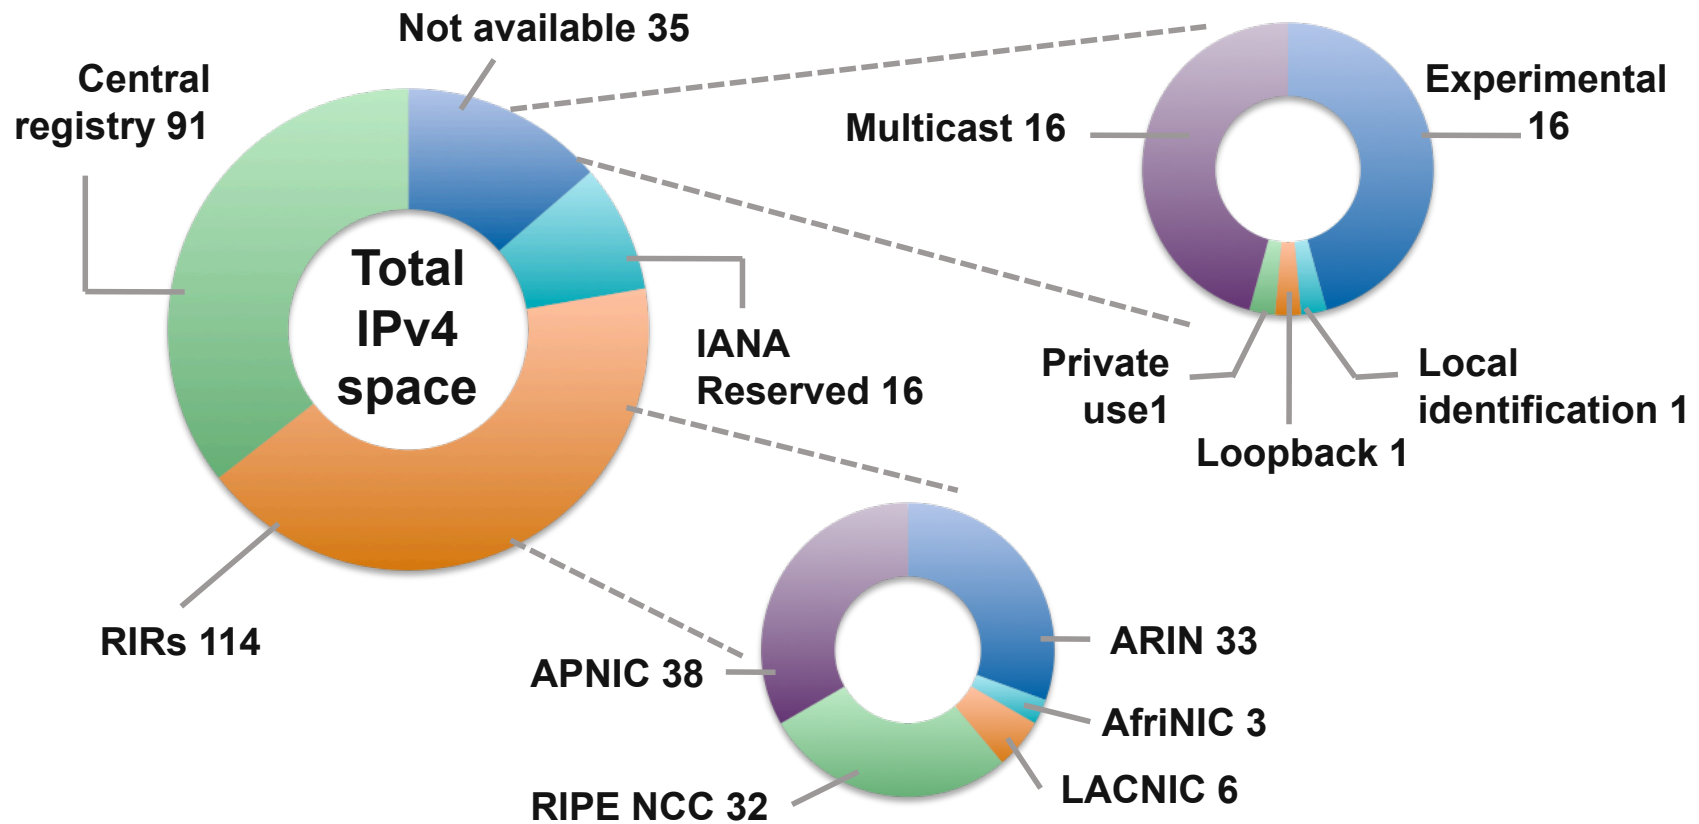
Not available 35

Central registry 91

Total IPv4 space

IANA Reserved 16

RIRs 114

Multicast 16

Experimental 16

Private use1

Local identification 1

Loopback 1

ARIN 33

APNIC 38

AfriNIC 3

LACNIC 6

RIPE NCC 32